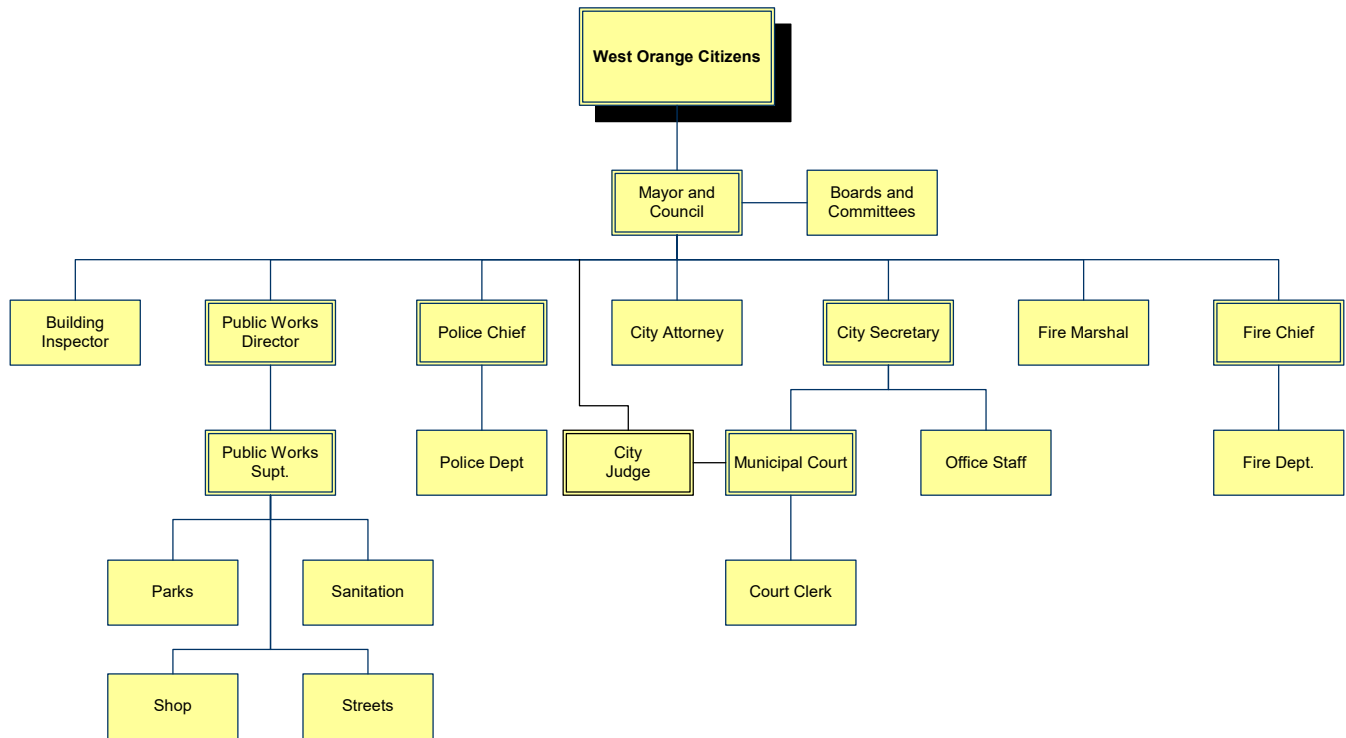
West Orange Citizens

Mayor and Council

Boards and Committees

Building Inspector

Public Works Director

Police Chief

City Attorney

City Secretary

Fire Marshal

Fire Chief

Public Works Supt.

Police Dept

City Judge

Municipal Court

Office Staff

Fire Dept.

Parks

Sanitation

Court Clerk

Shop

Streets